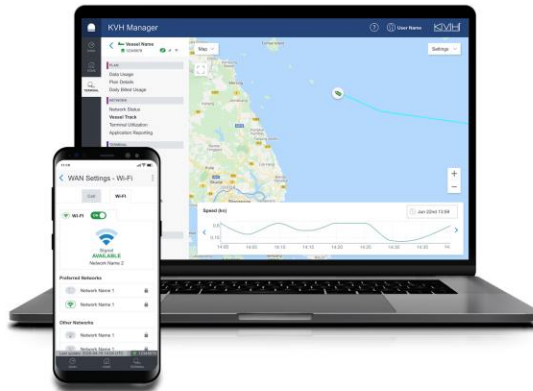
KVH Manager

User Name

KVH

Vessel Name

PLAN

Data Usage

Plan Details

Daily Billed Usage

NETWORK

Network Status

Vessel Track

Terminal Utilization

Application Reporting

Map

Settings

Speed (kn)

Jan 22nd 13:09

+

−

WAN Settings - Wi-Fi

Cell

Wi-Fi

Wi-Fi

ON

Signal

AVAILABLE

Network Name 2

Preferred Networks

Network Name 1

Network Name 1

Other Networks

Network Name 1

Network Name 1